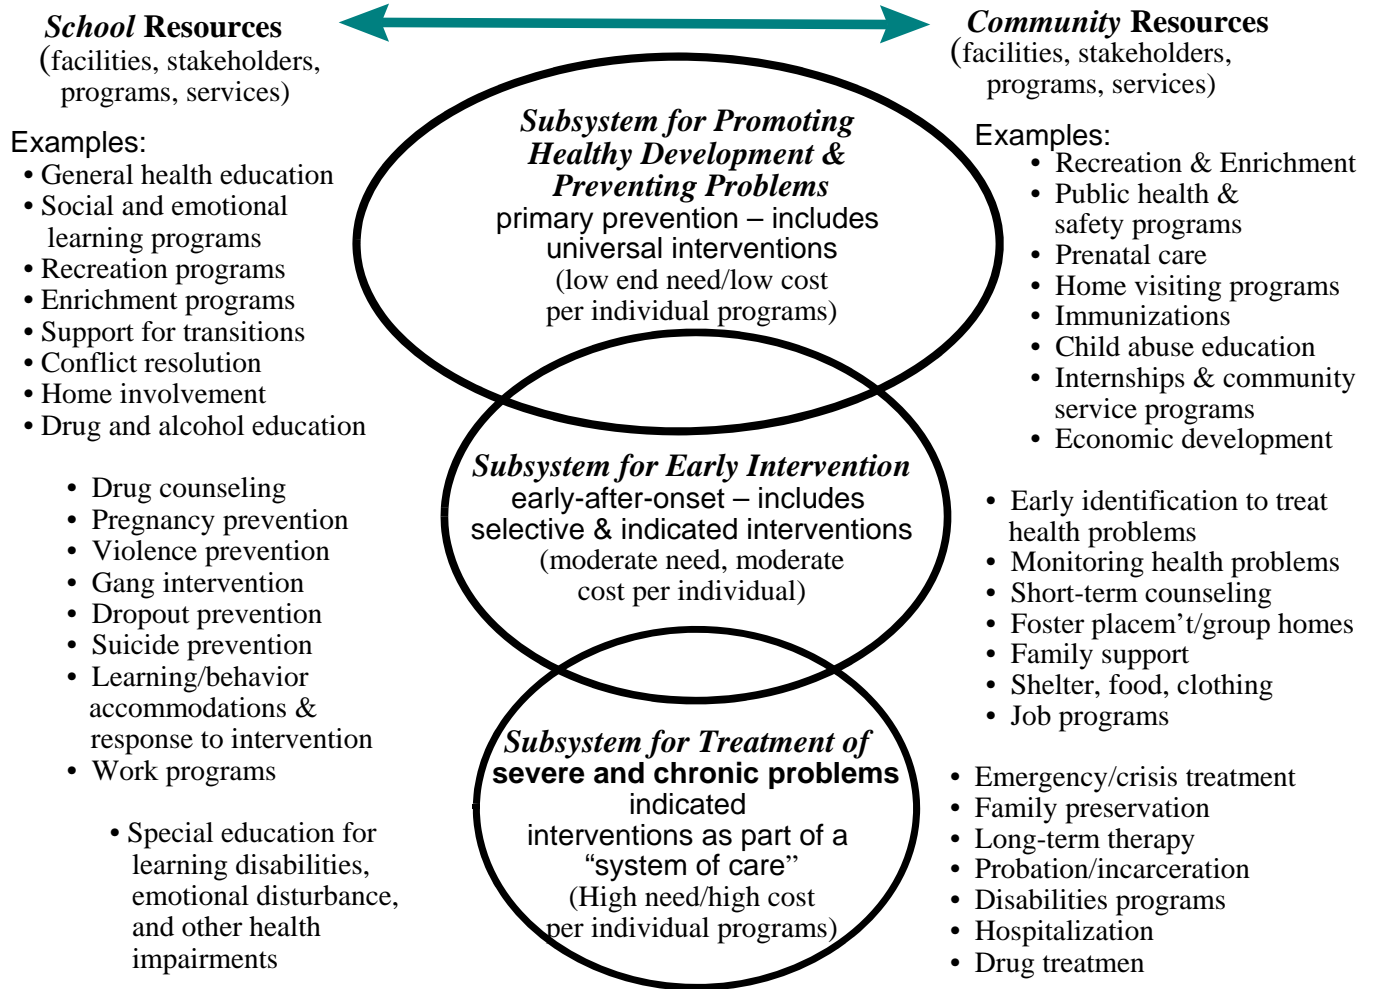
*School* Resources
(facilities, stakeholders, programs, services)

*Community* Resources
(facilities, stakeholders, programs, services)

Examples:
• General health education
• Social and emotional learning programs
• Recreation programs
• Enrichment programs
• Support for transitions
• Conflict resolution
• Home involvement
• Drug and alcohol education

*Subsystem for Promoting Healthy Development & Preventing Problems*
primary prevention – includes universal interventions
(low end need/low cost per individual programs)

Examples:
• Recreation & Enrichment
• Public health & safety programs
• Prenatal care
• Home visiting programs
• Immunizations
• Child abuse education
• Internships & community service programs
• Economic development

• Drug counseling
• Pregnancy prevention
• Violence prevention
• Gang intervention
• Dropout prevention
• Suicide prevention
• Learning/behavior accommodations & response to intervention
• Work programs

*Subsystem for Early Intervention*
early-after-onset – includes selective & indicated interventions
(moderate need, moderate cost per individual)

• Early identification to treat health problems
• Monitoring health problems
• Short-term counseling
• Foster placem't/group homes
• Family support
• Shelter, food, clothing
• Job programs

• Special education for learning disabilities, emotional disturbance, and other health impairments

*Subsystem for Treatment of* **severe and chronic problems**
indicated interventions as part of a "system of care"
(High need/high cost per individual programs)

• Emergency/crisis treatment
• Family preservation
• Long-term therapy
• Probation/incarceration
• Disabilities programs
• Hospitalization
• Drug treatmen